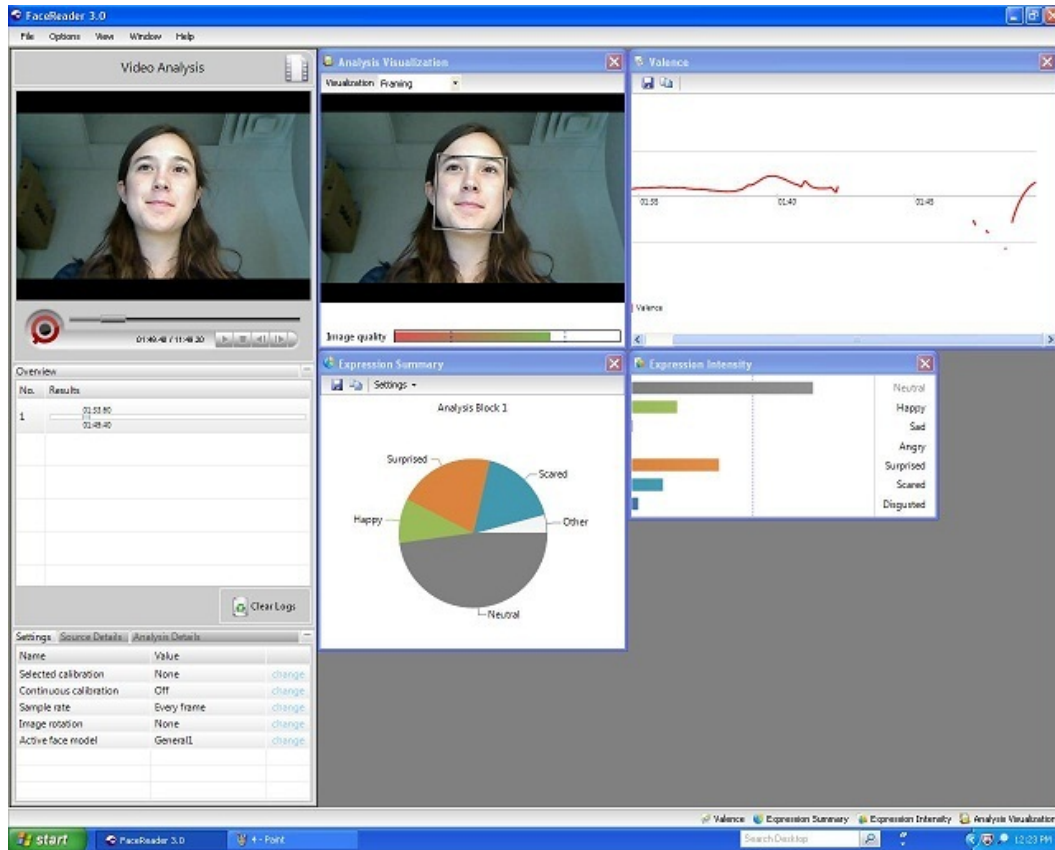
FaceReader 3.0

File Options View Window Help

Video Analysis

01:49.48 / 11:48.20

Overview

| No. | Results |
|---|---|
| 1 | 01:53.80 01:49.40 |

Clear Logs

Settings Source Details Analysis Details

| Name | Value | |
|---|---|---|
| Selected calibration | None | change |
| Continuous calibration | Off | change |
| Sample rate | Every frame | change |
| Image rotation | None | change |
| Active face model | General1 | change |

Analysis Visualization

Visualization Framing

Image quality

Valence

01:35 01:40 01:45

Valence

Expression Summary

Settings

Analysis Block 1

Surprised
Scared
Happy
Other
Neutral

Expression Intensity

Neutral
Happy
Sad
Angry
Surprised
Scared
Disgusted

Valence Expression Summary Expression Intensity Analysis Visualization

start FaceReader 3.0 4 - Paint Search Desktop 12:23 PM